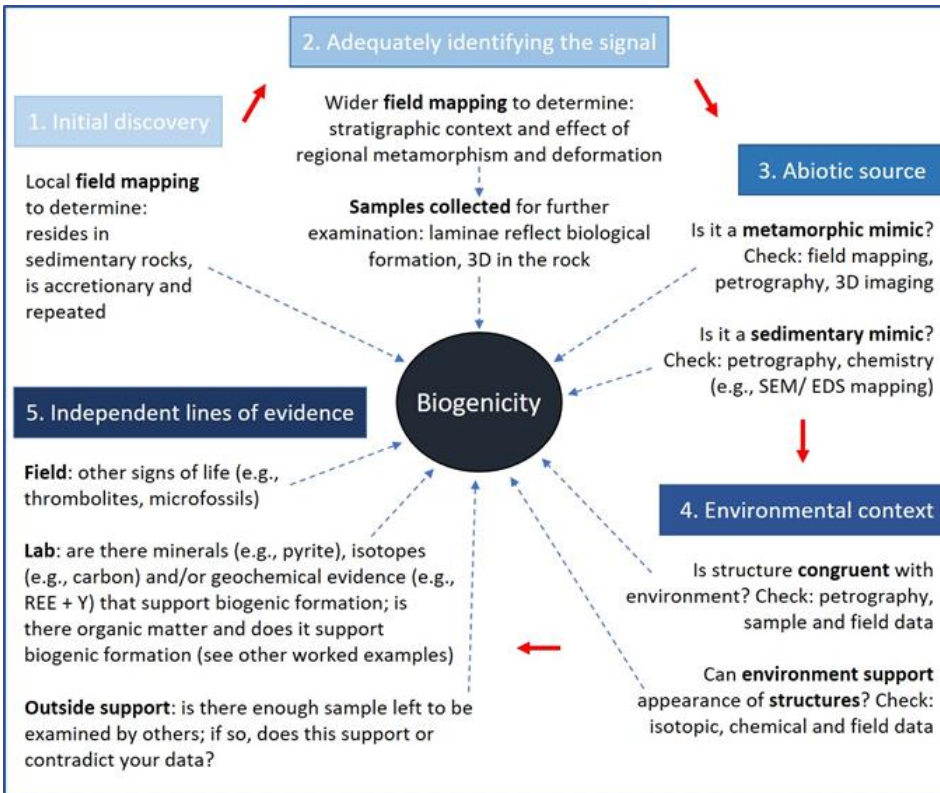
2. Adequately identifying the signal

1. Initial discovery

Wider **field mapping** to determine: stratigraphic context and effect of regional metamorphism and deformation

3. Abiotic source

Local **field mapping** to determine: resides in sedimentary rocks, is accretionary and repeated

**Samples collected** for further examination: laminae reflect biological formation, 3D in the rock

Is it a **metamorphic mimic**? Check: field mapping, petrography, 3D imaging

Is it a **sedimentary mimic**? Check: petrography, chemistry (e.g., SEM/ EDS mapping)

Biogenicity

5. Independent lines of evidence

**Field**: other signs of life (e.g., thrombolites, microfossils)

4. Environmental context

**Lab**: are there minerals (e.g., pyrite), isotopes (e.g., carbon) and/or geochemical evidence (e.g., REE + Y) that support biogenic formation; is there organic matter and does it support biogenic formation (see other worked examples)

Is structure **congruent** with environment? Check: petrography, sample and field data

Can **environment support** appearance of **structures**? Check: isotopic, chemical and field data

**Outside support**: is there enough sample left to be examined by others; if so, does this support or contradict your data?